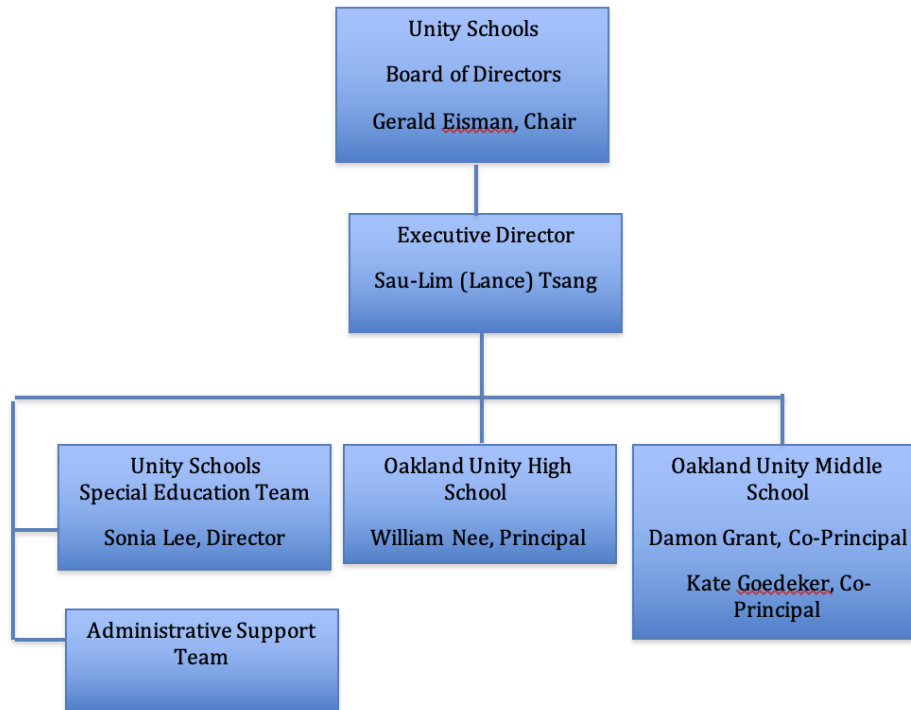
Unity Schools

Board of Directors

Gerald Eisman, Chair

Executive Director

Sau-Lim (Lance) Tsang

Unity Schools Special Education Team

Sonia Lee, Director

Oakland Unity High School

William Nee, Principal

Oakland Unity Middle School

Damon Grant, Co-Principal

Kate Goedeker, Co-Principal

Administrative Support Team